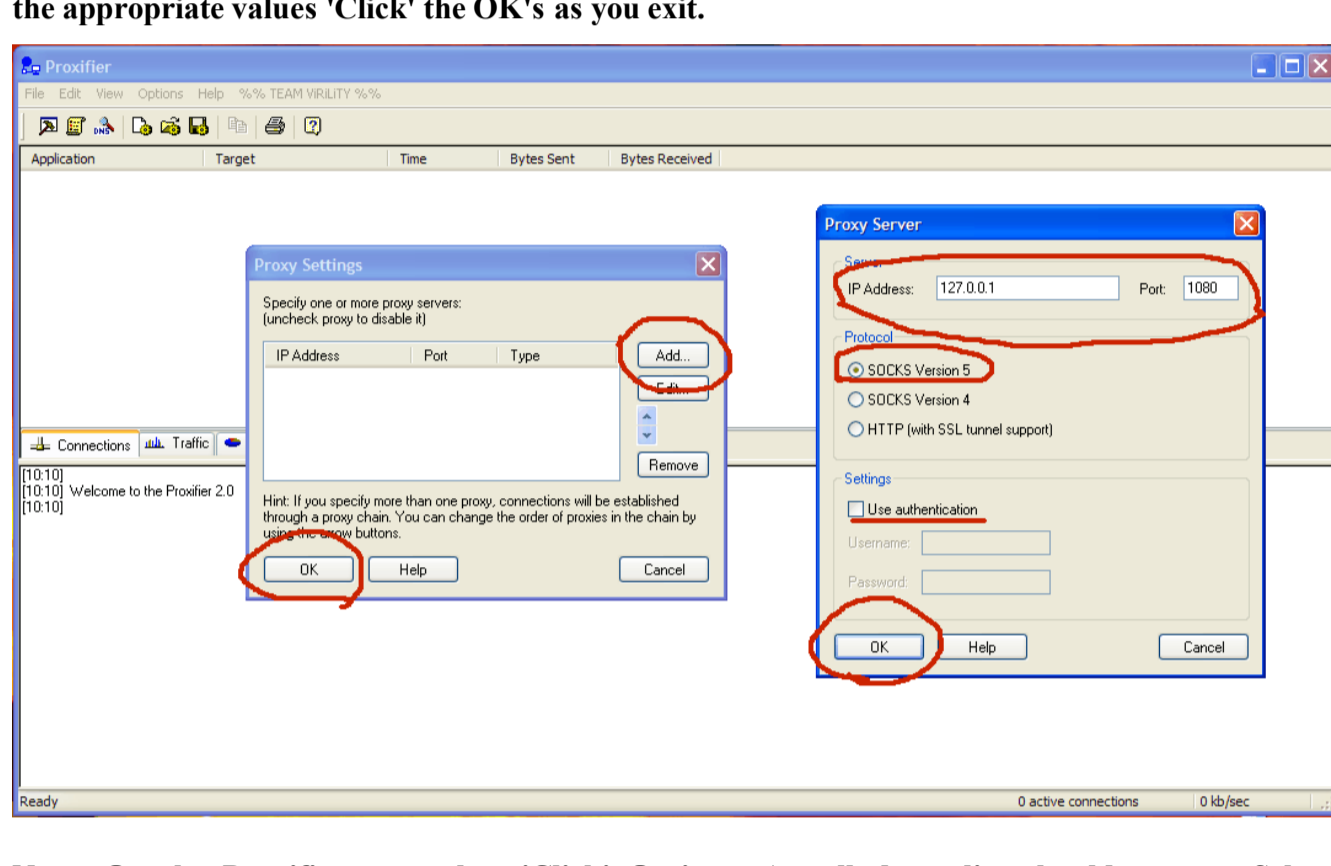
the appropriate values 'Click' the OK's as you exit.

Proxifier

File Edit View Options Help %% TEAM ViRiLiTY %%

| Application | Target | Time | Bytes Sent | Bytes Received |
|---|---|---|---|---|

Connections Traffic

[10:10]
[10:10] Welcome to the Proxifier 2.0
[10:10]

Proxy Settings

Specify one or more proxy servers:
(uncheck proxy to disable it)

| IP Address | Port | Type |
|---|---|---|

Add...
Edit...
Remove

Hint: If you specify more than one proxy, connections will be established through a proxy chain. You can change the order of proxies in the chain by using the arrow buttons.

OK Help Cancel

Proxy Server

Server
IP Address: 127.0.0.1 Port: 1080

Protocol
SOCKS Version 5
SOCKS Version 4
HTTP (with SSL tunnel support)

Settings
Use authentication
Username:
Password:

OK Help Cancel

Ready 0 active connections 0 kb/sec